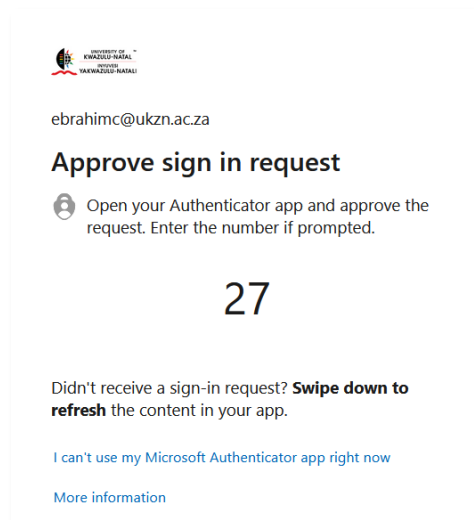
UNIVERSITY OF
KWAZULU-NATAL
INYUVESI
YAKWAZULU-NATALI

ebrahimc@ukzn.ac.za

Approve sign in request

Open your Authenticator app and approve the request. Enter the number if prompted.

27

Didn't receive a sign-in request? **Swipe down to refresh** the content in your app.

I can't use my Microsoft Authenticator app right now

More information